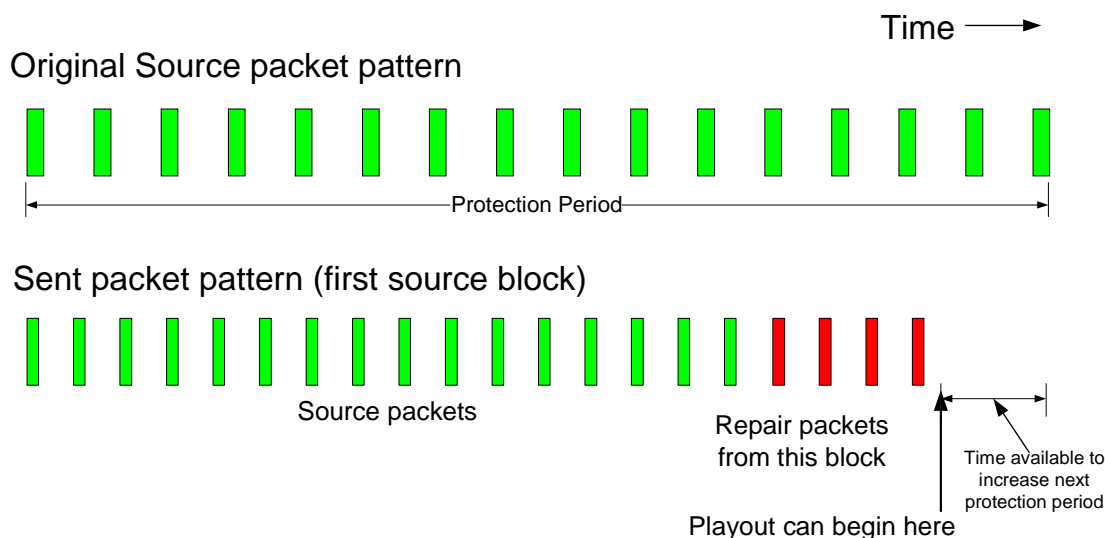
Time

Original Source packet pattern

Protection Period

Sent packet pattern (first source block)

Source packets

Repair packets from this block

Time available to increase next protection period

Playout can begin here